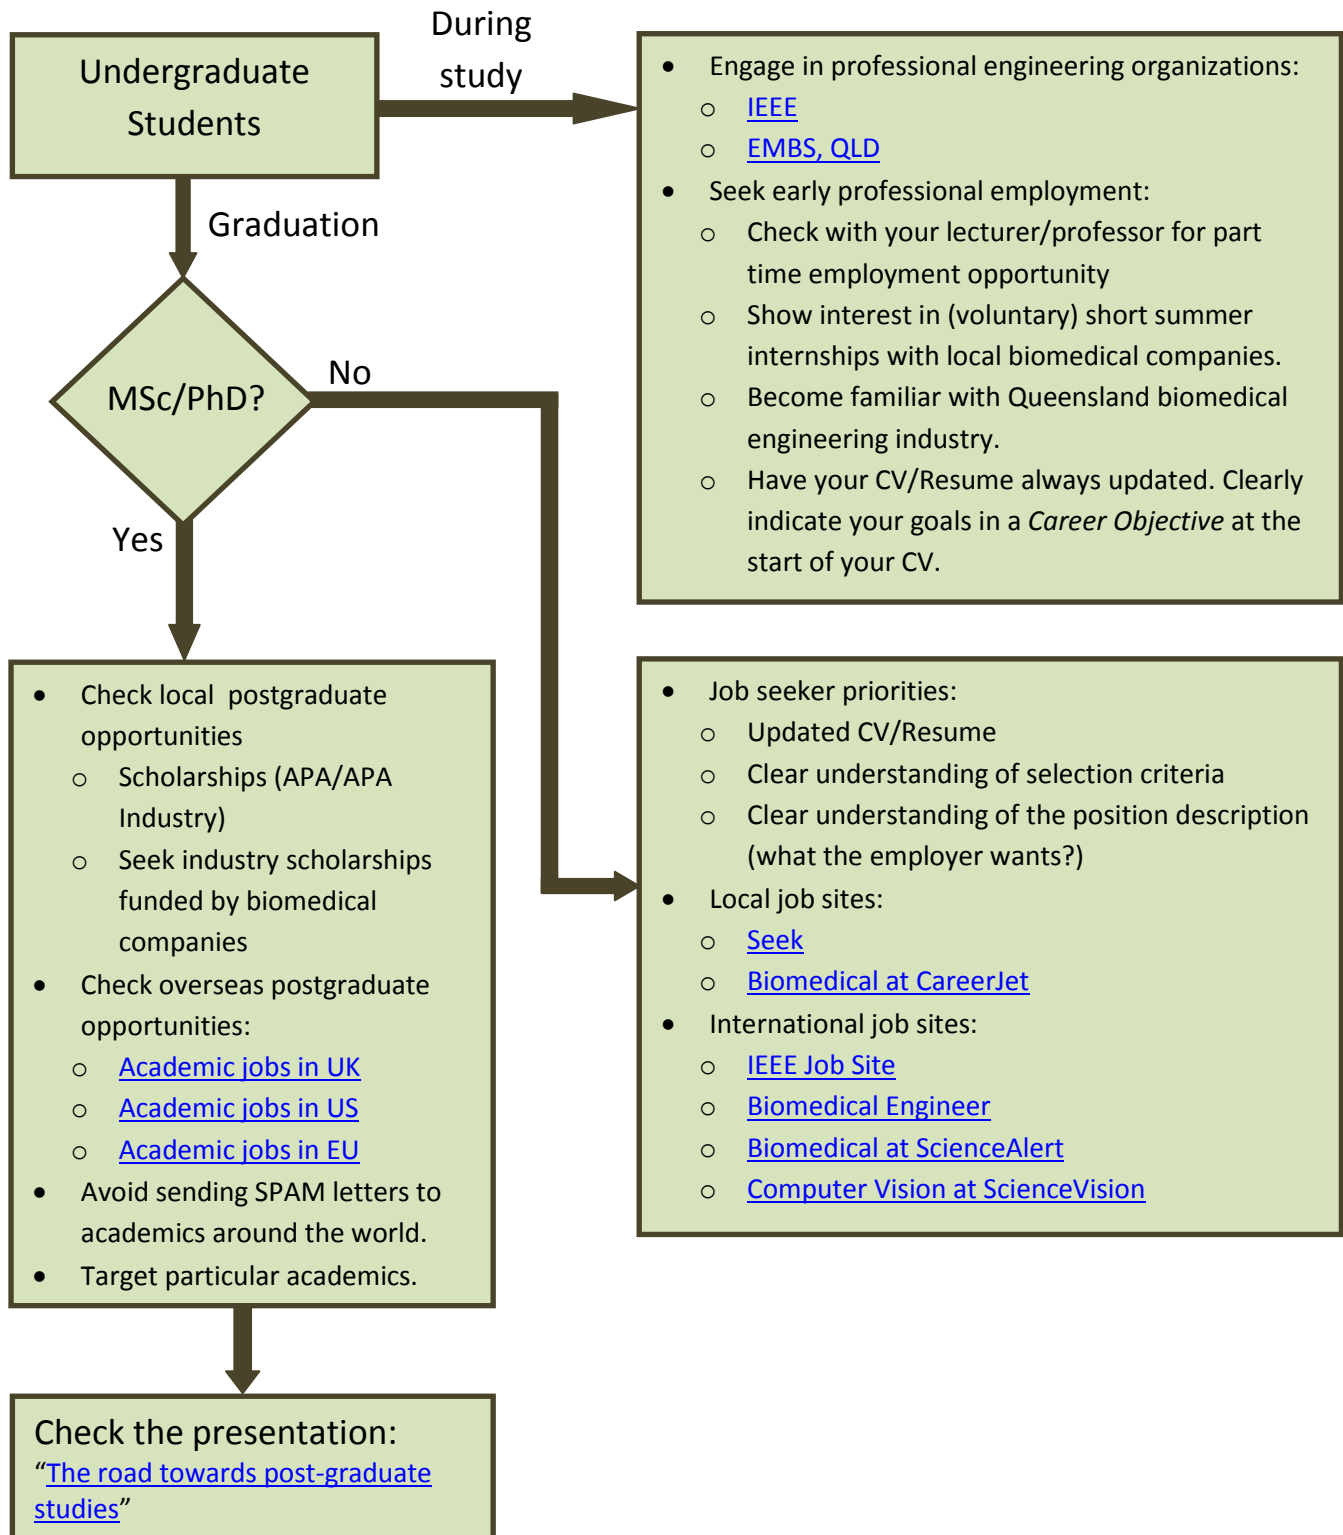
Undergraduate Students

During study

- Engage in professional engineering organizations:
  - IEEE
  - EMBS, QLD
- Seek early professional employment:
  - Check with your lecturer/professor for part time employment opportunity
  - Show interest in (voluntary) short summer internships with local biomedical companies.
  - Become familiar with Queensland biomedical engineering industry.
  - Have your CV/Resume always updated. Clearly indicate your goals in a *Career Objective* at the start of your CV.

Graduation

MSc/PhD?

No

Yes

- Check local postgraduate opportunities
  - Scholarships (APA/APA Industry)
  - Seek industry scholarships funded by biomedical companies
- Check overseas postgraduate opportunities:
  - Academic jobs in UK
  - Academic jobs in US
  - Academic jobs in EU
- Avoid sending SPAM letters to academics around the world.
- Target particular academics.

- Job seeker priorities:
  - Updated CV/Resume
  - Clear understanding of selection criteria
  - Clear understanding of the position description (what the employer wants?)
- Local job sites:
  - Seek
  - Biomedical at CareerJet
- International job sites:
  - IEEE Job Site
  - Biomedical Engineer
  - Biomedical at ScienceAlert
  - Computer Vision at ScienceVision

Check the presentation:
“The road towards post-graduate studies”